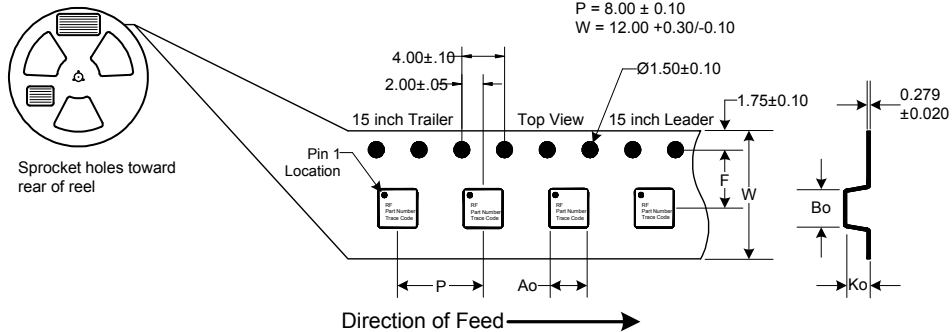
P = 8.00 ± 0.10
W = 12.00 +0.30/-0.10

4.00±.10
2.00±.05
Ø1.50±0.10
1.75±0.10
0.279
±0.020

Sprocket holes toward rear of reel

15 inch Trailer
Top View
15 inch Leader

Pin 1
Location

RF
Part Number
Trace Code

RF
Part Number
Trace Code

RF
Part Number
Trace Code

RF
Part Number
Trace Code

F
W
Bo
P
Ao
Ko

Direction of Feed